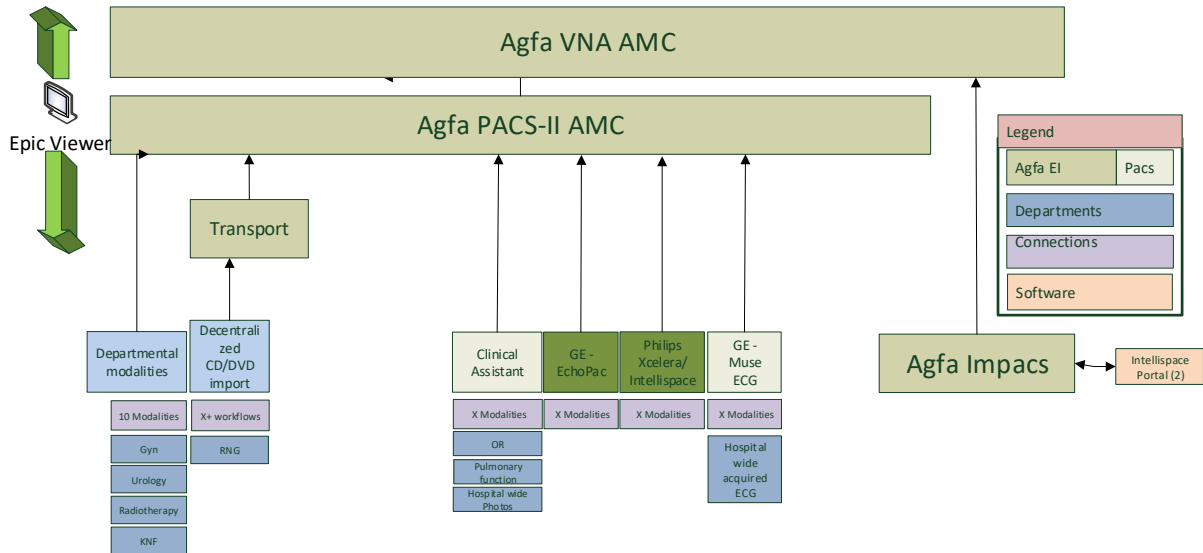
Agfa VNA AMC

Epic Viewer

Agfa PACS-II AMC

Legend

Agfa EI

Pacs

Departments

Connections

Software

Transport

Departmental modalities

Decentralized CD/DVD import

Clinical Assistant

GE - EchoPac

Philips Xcelera/ Intellispace

GE - Muse ECG

Agfa Impacs

Intellispace Portal (2)

10 Modalities

X+ workflows

X Modalities

X Modalities

X Modalities

X Modalities

Gyn

RNG

OR

Hospital wide acquired ECG

Urology

Pulmonary function

Radiotherapy

Hospital wide Photos

KNF